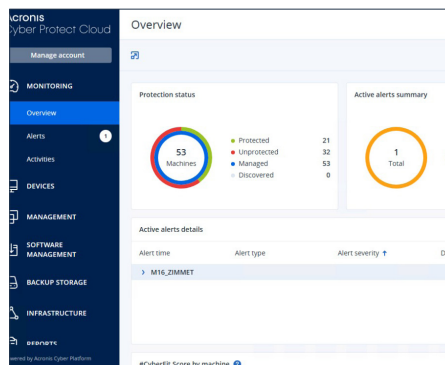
Acronis
Cyber Protect Cloud

Manage account

MONITORING
Overview
Alerts 1
Activities
DEVICES
MANAGEMENT
SOFTWARE MANAGEMENT
BACKUP STORAGE
INFRASTRUCTURE
REPORTS
wered by Acronis Cyber Platform

Overview

Protection status

53
Machines

Protected 21
Unprotected 32
Managed 53
Discovered 0

Active alerts summary

1
Total

Active alerts details

| Alert time | Alert type | Alert severity ↑ | D |
|---|---|---|---|
| › M16_ZIMMET | | | |

#CyberFit Score by machine